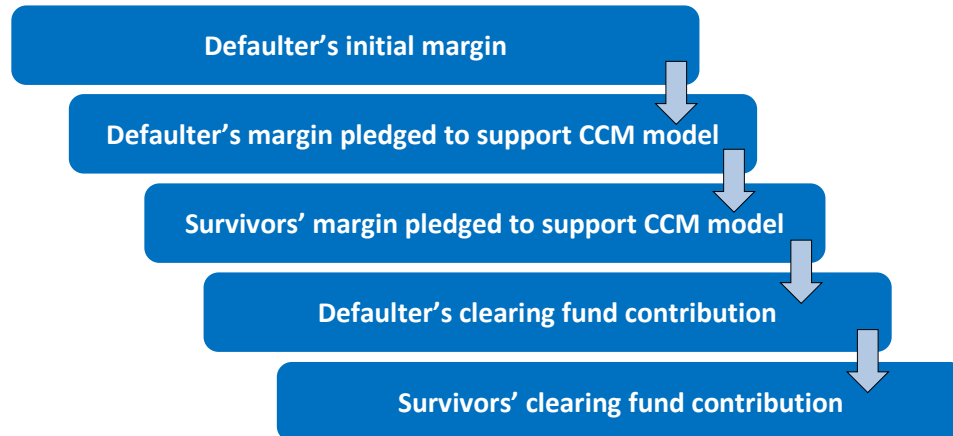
Defaulter’s initial margin

Defaulter’s margin pledged to support CCM model

Survivors’ margin pledged to support CCM model

Defaulter’s clearing fund contribution

Survivors’ clearing fund contribution